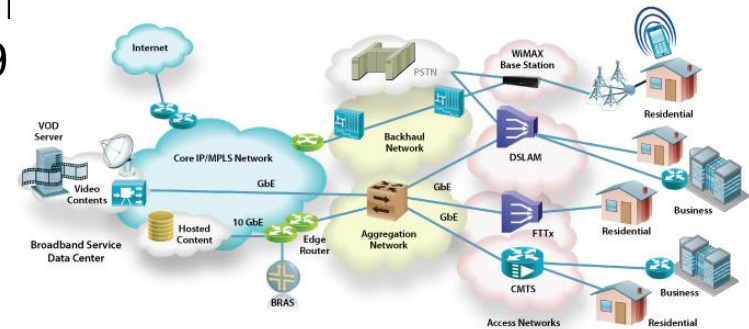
9

Internet

VOD Server

Video Contents

Core IP/MPLS Network

GbE

10 GbE

Hosted Content

Broadband Service Data Center

Edge Router

BRAS

PSTN

Backhaul Network

Aggregation Network

GbE

GbE

WiMAX Base Station

DSLAM

FTTx

CMTS

Access Networks

Residential

Residential

Business

Residential

Business

Residential